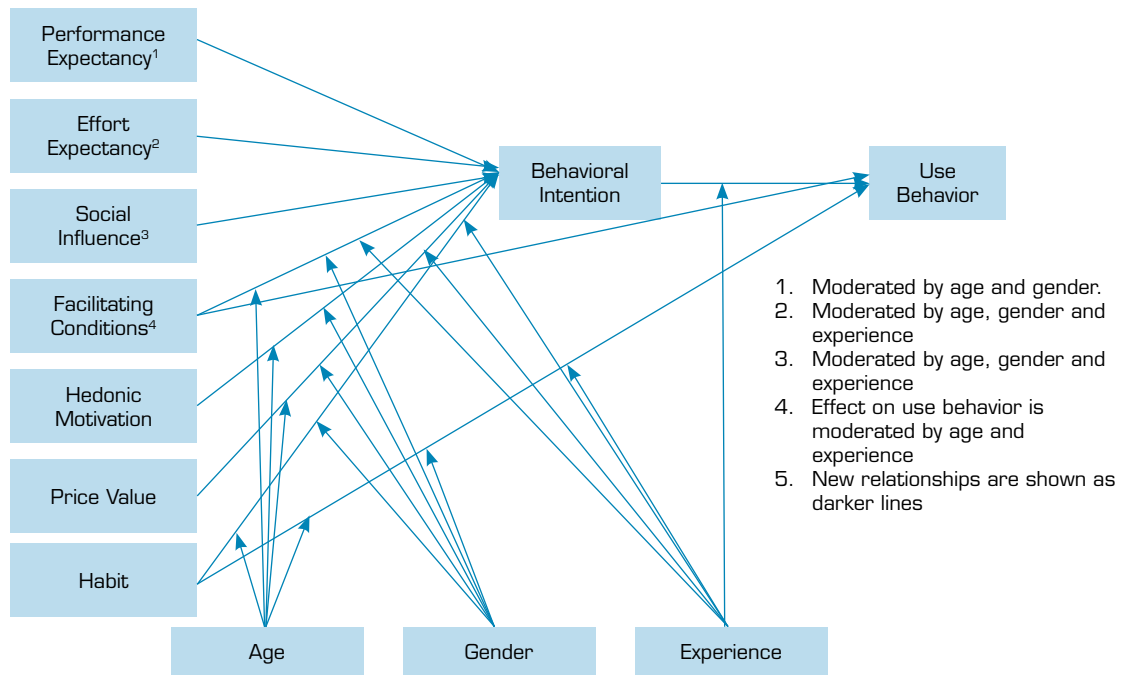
Performance Expectancy$^1$

Effort Expectancy$^2$

Social Influence$^3$

Facilitating Conditions$^4$

Hedonic Motivation

Price Value

Habit

Behavioral Intention

Use Behavior

1. Moderated by age and gender.
2. Moderated by age, gender and experience
3. Moderated by age, gender and experience
4. Effect on use behavior is moderated by age and experience
5. New relationships are shown as darker lines

Age

Gender

Experience